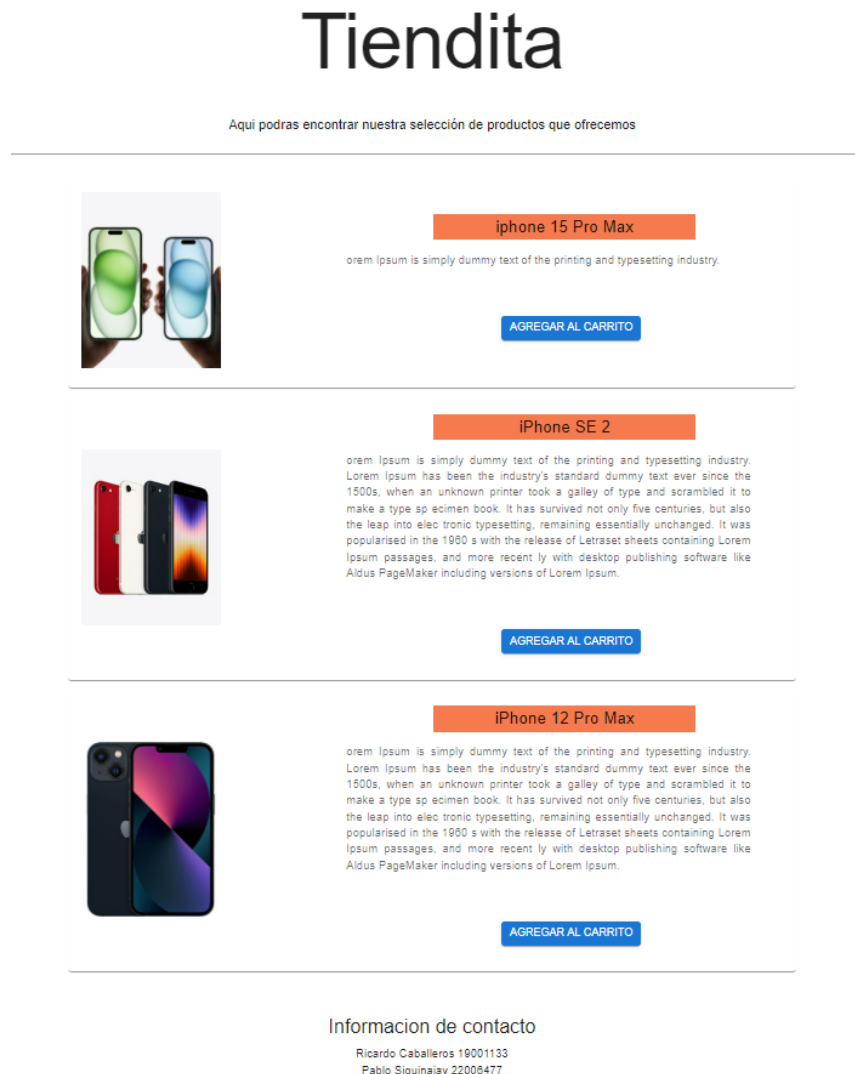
Tiendita

Aqui podras encontrar nuestra selección de productos que ofrecemos

iphone 15 Pro Max

orem Ipsum is simply dummy text of the printing and typesetting industry.

AGREGAR AL CARRITO

iPhone SE 2

orem Ipsum is simply dummy text of the printing and typesetting industry. Lorem Ipsum has been the industry's standard dummy text ever since the 1500s, when an unknown printer took a galley of type and scrambled it to make a type sp ecimen book. It has survived not only five centuries, but also the leap into elec tronic typesetting, remaining essentially unchanged. It was popularised in the 1960 s with the release of Letraset sheets containing Lorem Ipsum passages, and more recent ly with desktop publishing software like Aldus PageMaker including versions of Lorem Ipsum.

AGREGAR AL CARRITO

iPhone 12 Pro Max

orem Ipsum is simply dummy text of the printing and typesetting industry. Lorem Ipsum has been the industry's standard dummy text ever since the 1500s, when an unknown printer took a galley of type and scrambled it to make a type sp ecimen book. It has survived not only five centuries, but also the leap into elec tronic typesetting, remaining essentially unchanged. It was popularised in the 1960 s with the release of Letraset sheets containing Lorem Ipsum passages, and more recent ly with desktop publishing software like Aldus PageMaker including versions of Lorem Ipsum.

AGREGAR AL CARRITO

Informacion de contacto

Ricardo Caballeros 19001133
Pablo Siguinajay 22006477